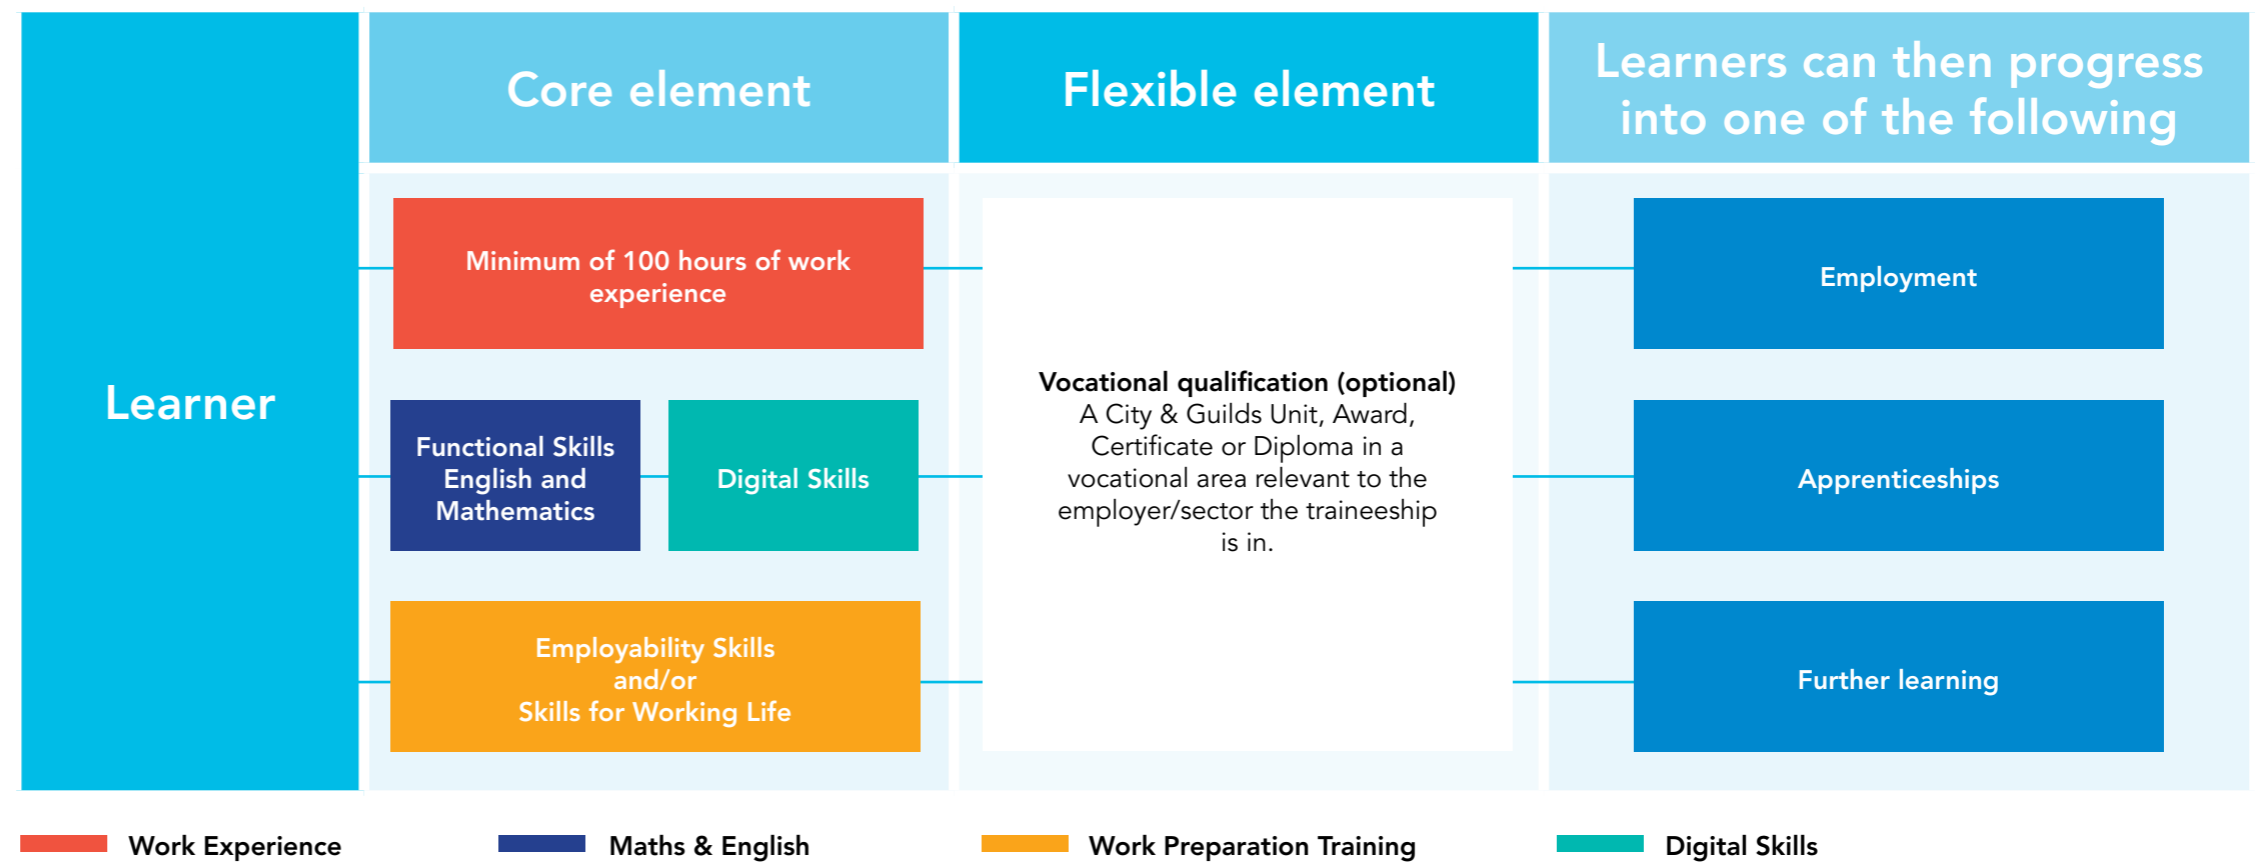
Learner

Core element

Flexible element

Learners can then progress into one of the following

Minimum of 100 hours of work experience

Functional Skills English and Mathematics

Digital Skills

Employability Skills and/or Skills for Working Life

**Vocational qualification (optional)**
A City & Guilds Unit, Award, Certificate or Diploma in a vocational area relevant to the employer/sector the traineeship is in.

Employment

Apprenticeships

Further learning

Work Experience

Maths & English

Work Preparation Training

Digital Skills